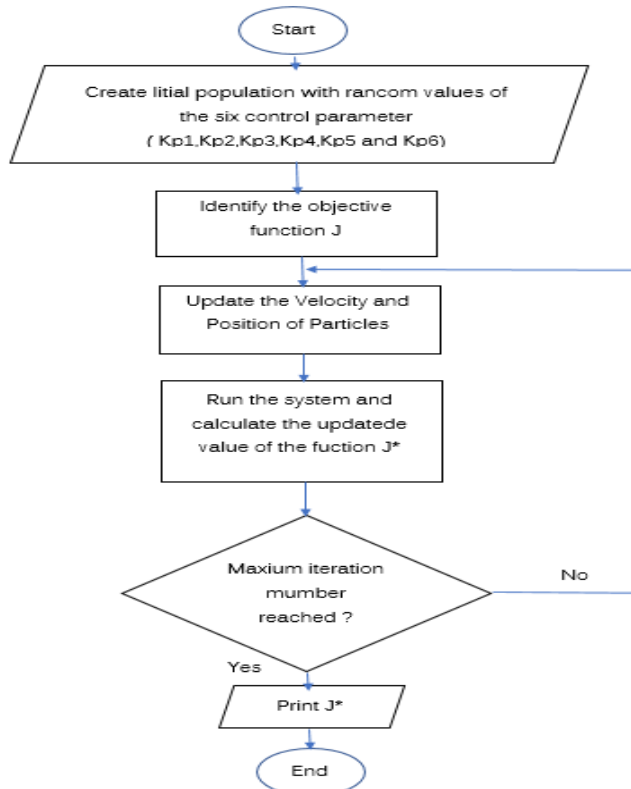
Start

Create litial population with rancom values of the six control parameter ( Kp1,Kp2,Kp3,Kp4,Kp5 and Kp6)

Identify the objective function J

Update the Velocity and Position of Particles

Run the system and calculate the updatede value of the fuction J*

Maxium iteration mumber reached ?

No

Yes

Print J*

End